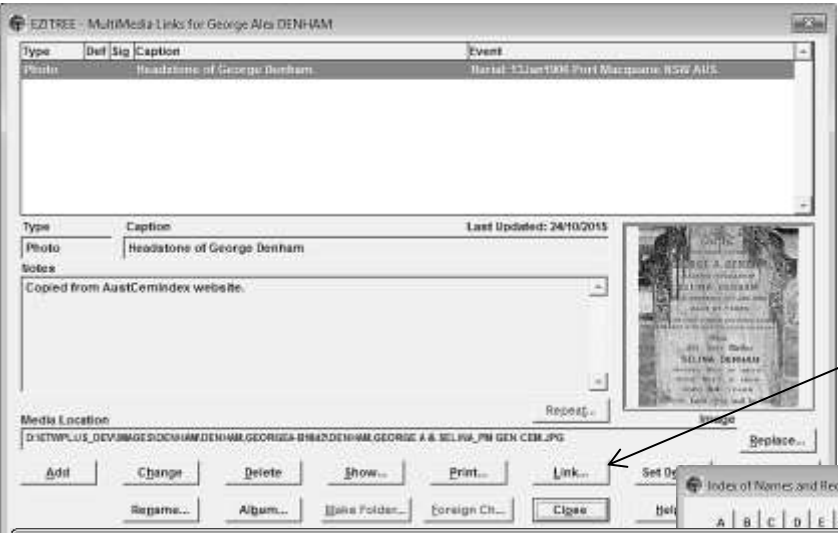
EZITREE - MultiMedia Links for George Alex DENHAM

| Type | Def | Sig | Caption | Event |
|---|---|---|---|---|
| Photo | | | Headstone of George Denham | Burial: 13Jan1906 Port Macquarie NSW AUS |

Type
Photo

Caption
Headstone of George Denham

Last Updated: 24/10/2015

Notes
Copied from AustCemIndex website.

Repeat...

Image

Media Location
D:\ETWPLUS_DEV\IMAGES\DENHAM\DENHAM,GEORGE\A-B1842\DENHAM,GEORGE A & SELINA_PM GEN CEM.JPG

Replace...

Add
Change
Delete
Show...
Print...
Link...
Set D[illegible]
Rename...
Album...
Make Folder...
Foreign Ch...
Close
Hel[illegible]

Index of Names and Re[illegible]

A B C D E